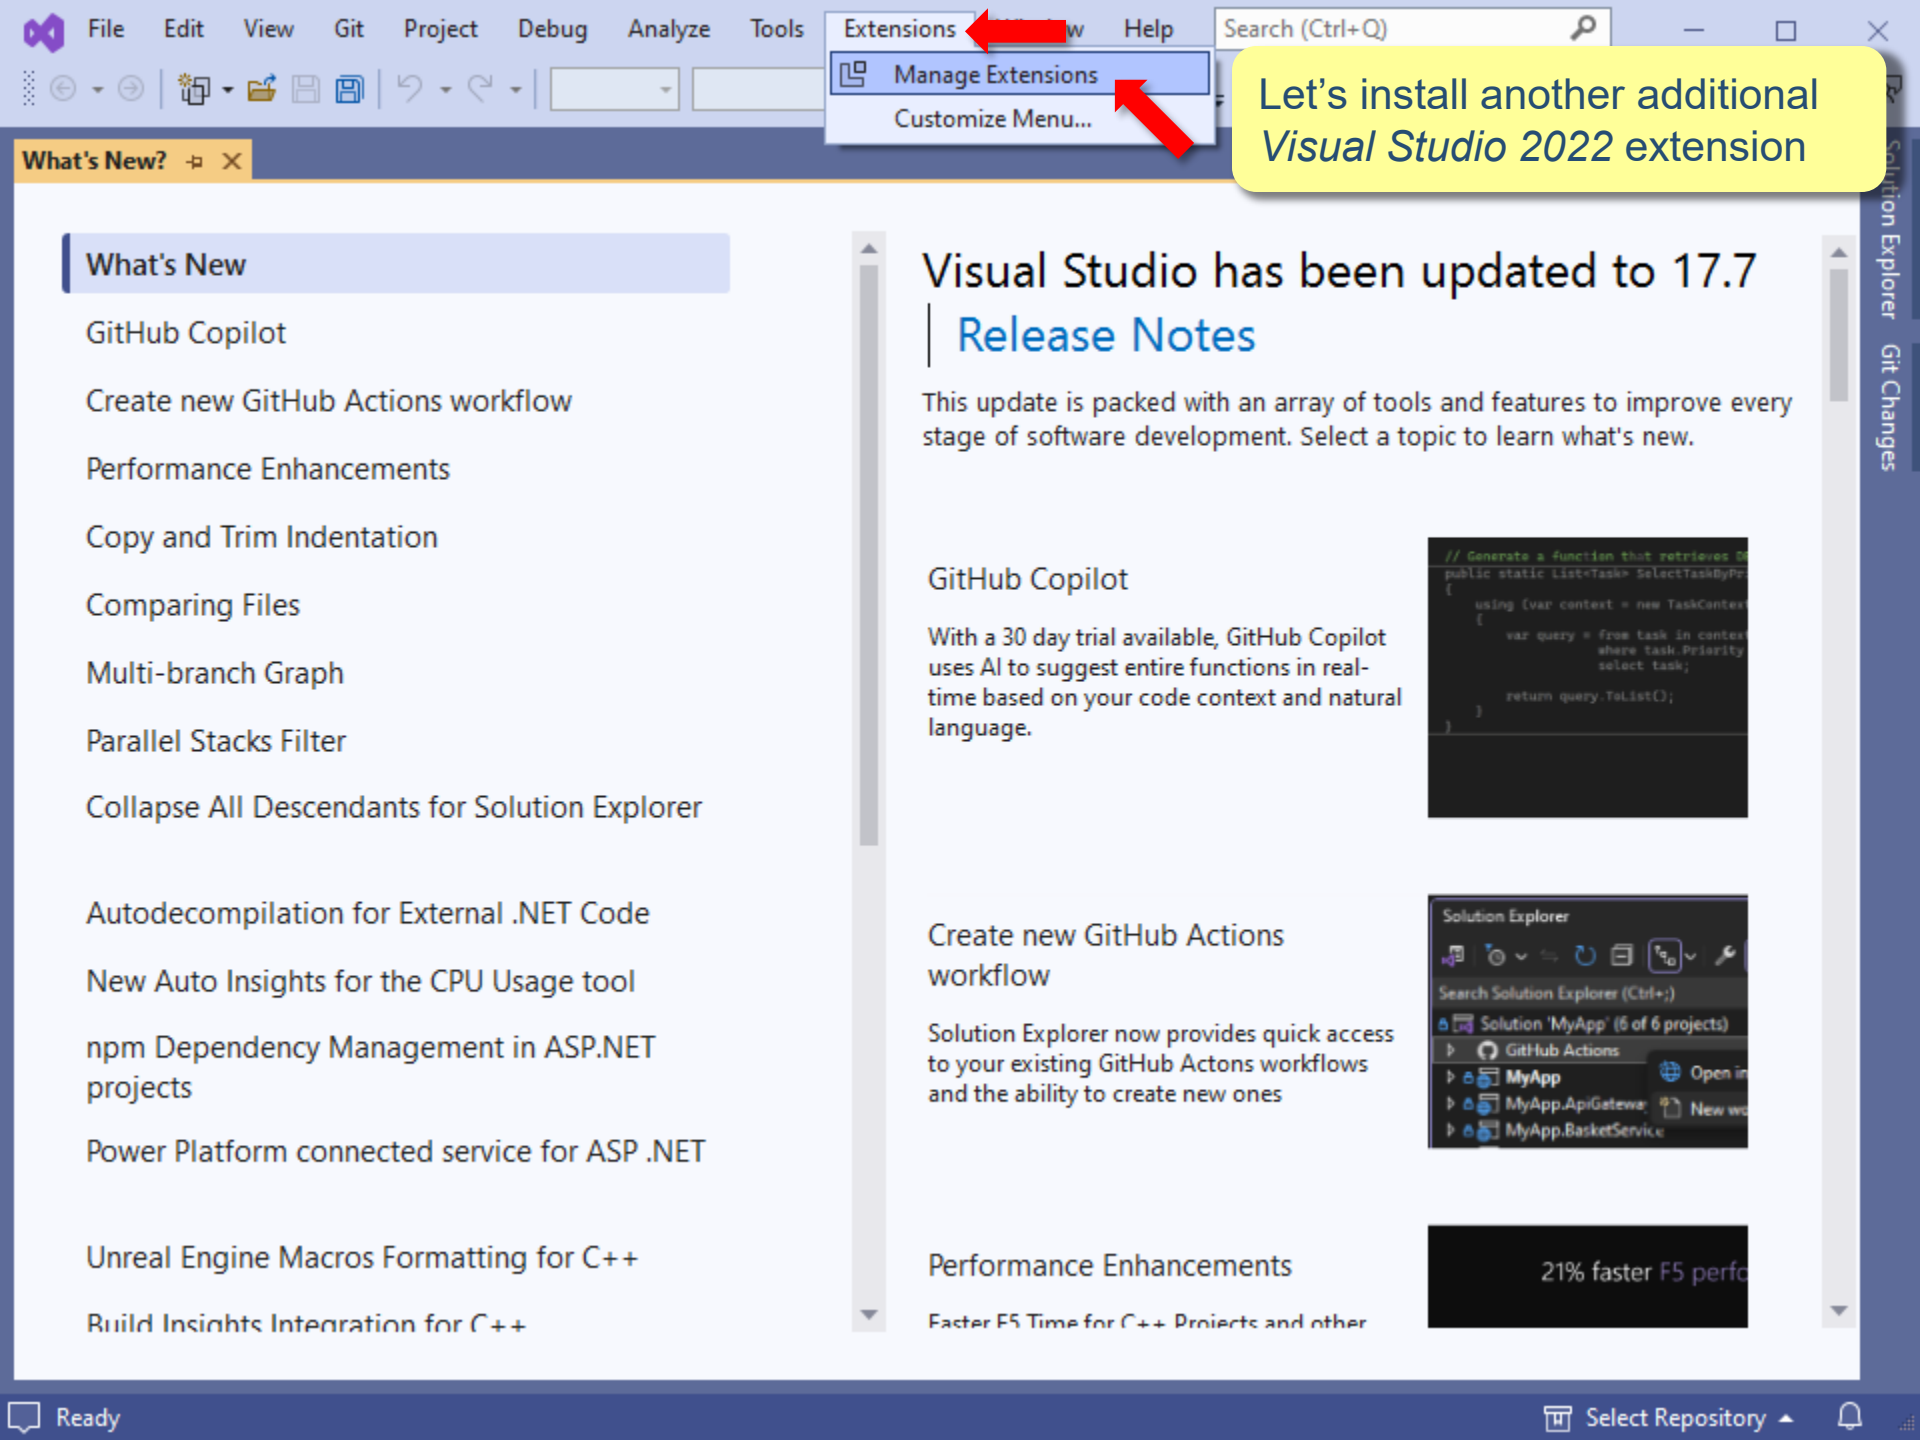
File Edit View Git Project Debug Analyze Tools Extensions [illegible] Help Search (Ctrl+Q)

Manage Extensions
Customize Menu...

Let's install another additional *Visual Studio 2022* extension

What's New?

Solution Explorer Git Changes

What's New
GitHub Copilot
Create new GitHub Actions workflow
Performance Enhancements
Copy and Trim Indentation
Comparing Files
Multi-branch Graph
Parallel Stacks Filter
Collapse All Descendants for Solution Explorer
Autodecompilation for External .NET Code
New Auto Insights for the CPU Usage tool
npm Dependency Management in ASP.NET projects
Power Platform connected service for ASP .NET
Unreal Engine Macros Formatting for C++
Build Insights Integration for C++

Visual Studio has been updated to 17.7
Release Notes

This update is packed with an array of tools and features to improve every stage of software development. Select a topic to learn what's new.

GitHub Copilot

With a 30 day trial available, GitHub Copilot uses AI to suggest entire functions in real-time based on your code context and natural language.

Create new GitHub Actions workflow

Solution Explorer now provides quick access to your existing GitHub Actons workflows and the ability to create new ones

Solution Explorer
Search Solution Explorer (Ctrl+;)
Solution 'MyApp' (6 of 6 projects)
GitHub Actions
MyApp
MyApp.ApiGatewa
MyApp.BasketService
Open in
New wo

Performance Enhancements

Faster F5 Time for C++ Projects and other

21% faster F5 perfo

Ready
Select Repository